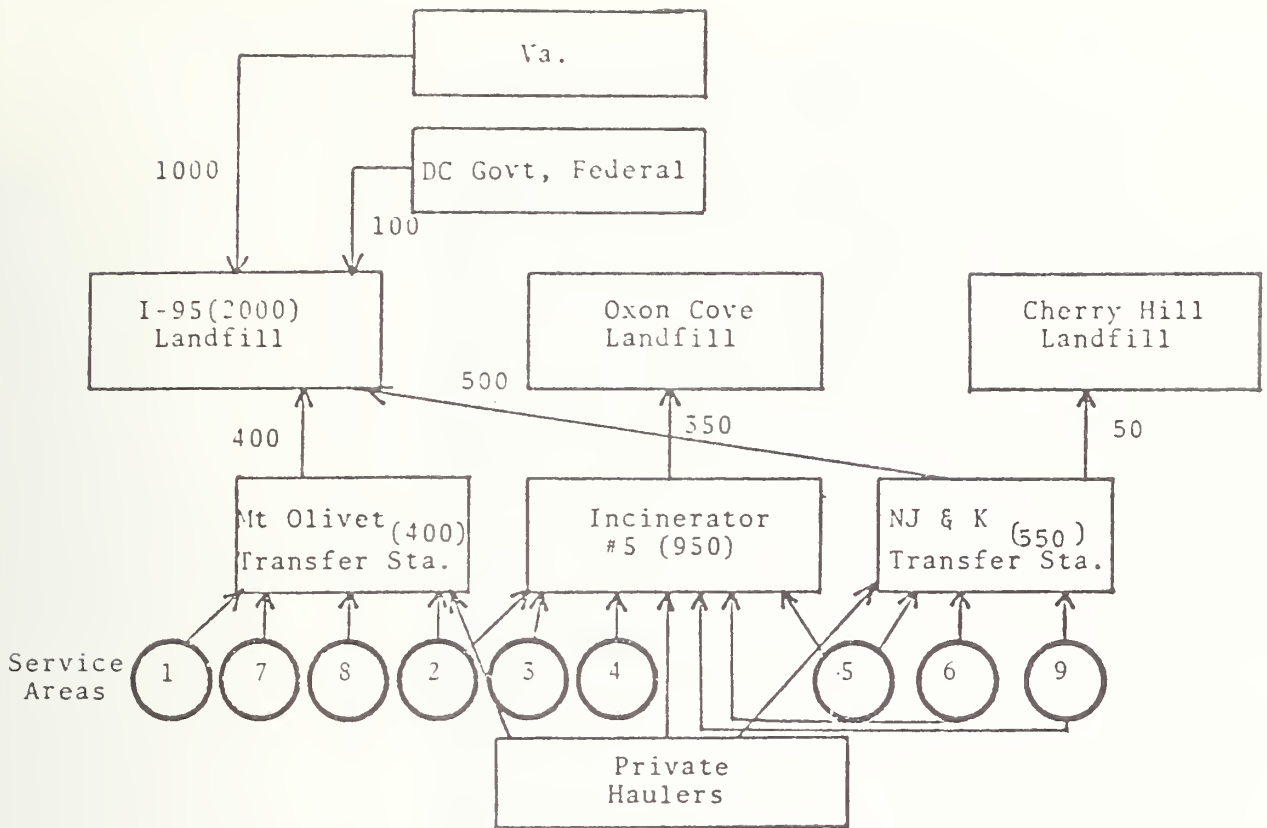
Va.

1000

DC Govt, Federal

100

I-95(2000) Landfill

Oxon Cove Landfill

Cherry Hill Landfill

500

400

350

50

Mt Olivet (400) Transfer Sta.

Incinerator #5 (950)

NJ & K (550) Transfer Sta.

Service Areas

1

7

8

2

3

4

5

6

9

Private Haulers